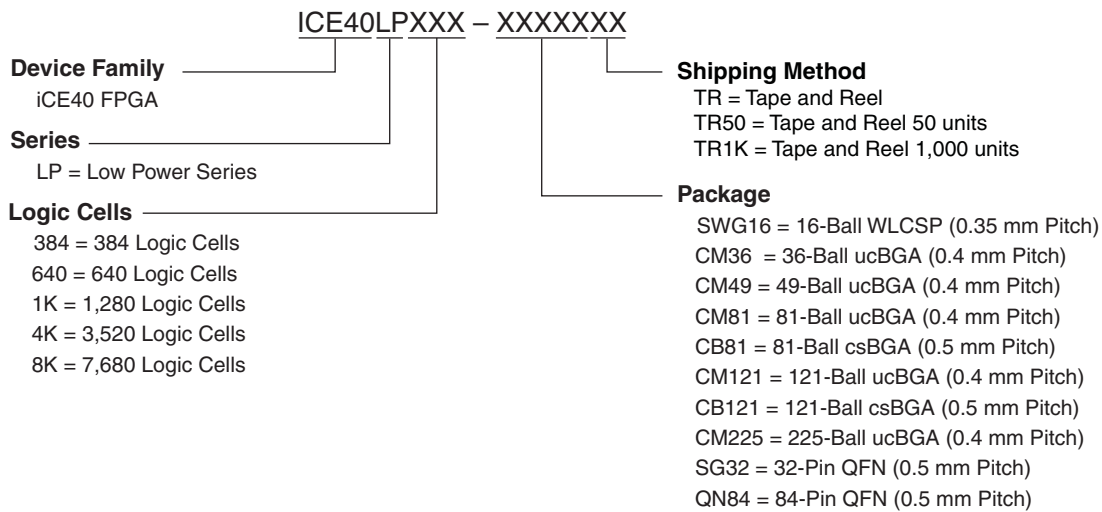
ICE40LPXXX – XXXXXXX

Device Family
iCE40 FPGA

Series
LP = Low Power Series

Logic Cells
384 = 384 Logic Cells
640 = 640 Logic Cells
1K = 1,280 Logic Cells
4K = 3,520 Logic Cells
8K = 7,680 Logic Cells

Shipping Method
TR = Tape and Reel
TR50 = Tape and Reel 50 units
TR1K = Tape and Reel 1,000 units

Package
SWG16 = 16-Ball WLCSP (0.35 mm Pitch)
CM36 = 36-Ball ucBGA (0.4 mm Pitch)
CM49 = 49-Ball ucBGA (0.4 mm Pitch)
CM81 = 81-Ball ucBGA (0.4 mm Pitch)
CB81 = 81-Ball csBGA (0.5 mm Pitch)
CM121 = 121-Ball ucBGA (0.4 mm Pitch)
CB121 = 121-Ball csBGA (0.5 mm Pitch)
CM225 = 225-Ball ucBGA (0.4 mm Pitch)
SG32 = 32-Pin QFN (0.5 mm Pitch)
QN84 = 84-Pin QFN (0.5 mm Pitch)